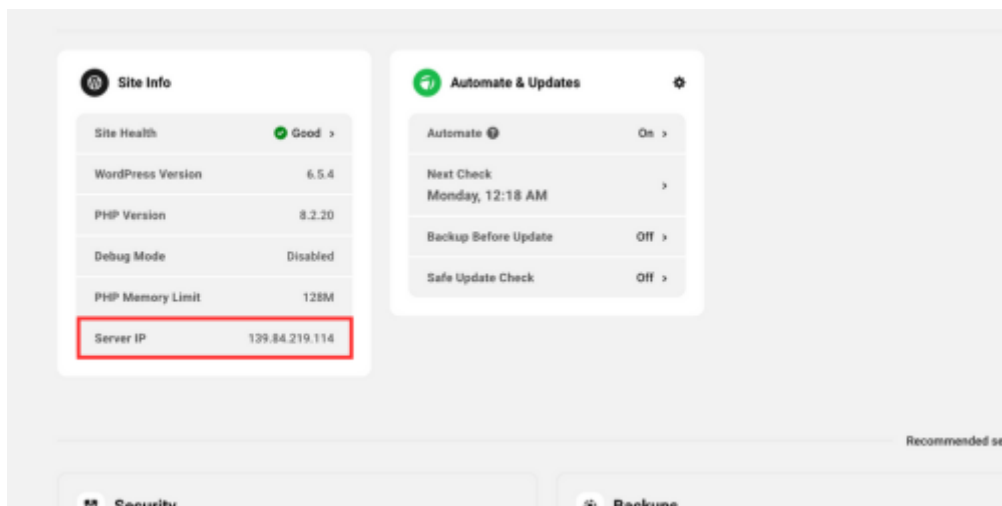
Site Info

| | |
|---|---|
| Site Health | Good › |
| WordPress Version | 6.5.4 |
| PHP Version | 8.2.20 |
| Debug Mode | Disabled |
| PHP Memory Limit | 128M |
| Server IP | 139.84.219.114 |

Automate & Updates

| | |
|---|---|
| Automate | On › |
| Next Check Monday, 12:18 AM | › |
| Backup Before Update | Off › |
| Safe Update Check | Off › |

Recommended se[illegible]

Security

Backups